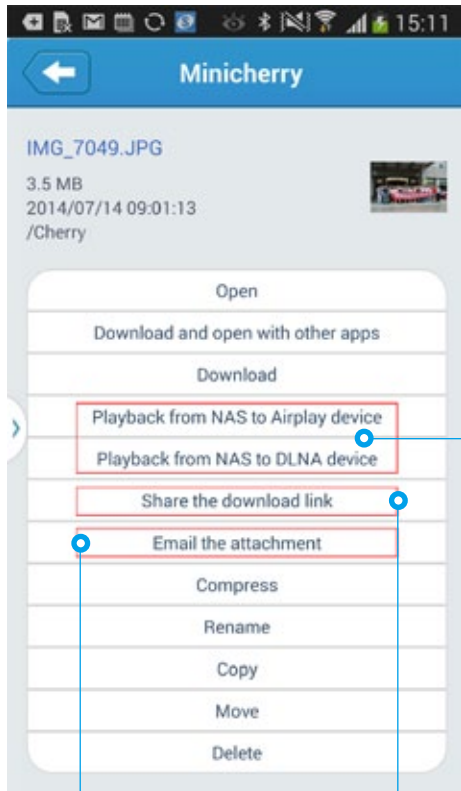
15:11

Minicherry

IMG_7049.JPG
3.5 MB
2014/07/14 09:01:13
/Cherry

Open
Download and open with other apps
Download
Playback from NAS to Airplay device
Playback from NAS to DLNA device
Share the download link
Email the attachment
Compress
Rename
Copy
Move
Delete